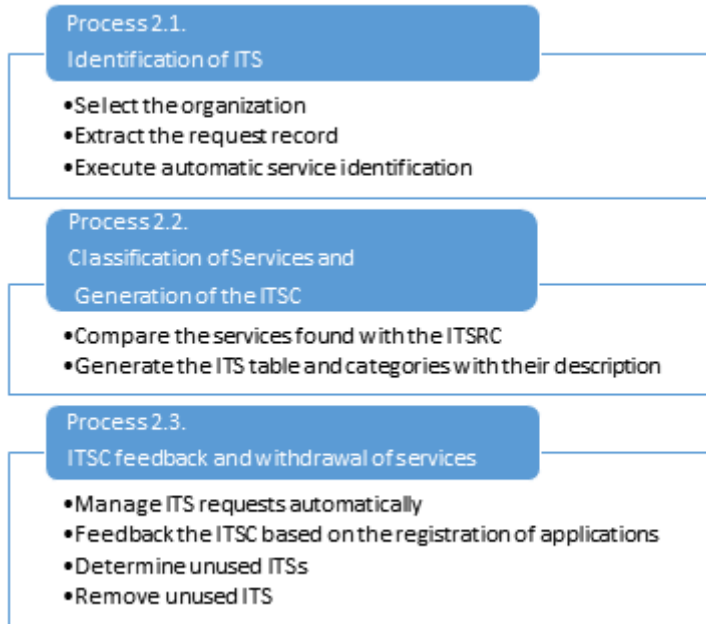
Process 2.1.
Identification of ITS

•Select the organization
•Extract the request record
•Execute automatic service identification

Process 2.2.
Classification of Services and
Generation of the ITSC

•Compare the services found with the ITSRC
•Generate the ITS table and categories with their description

Process 2.3.
ITSC feedback and withdrawal of services

•Manage ITS requests automatically
•Feedback the ITSC based on the registration of applications
•Determine unused ITSs
•Remove unused ITS